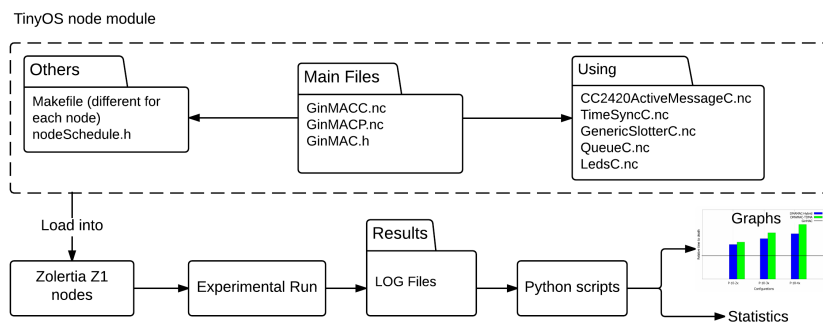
TinyOS node module

Others

Makefile (different for each node)
nodeSchedule.h

Main Files

GinMACC.nc
GinMACP.nc
GinMAC.h

Using

CC2420ActiveMessageC.nc
TimeSyncC.nc
GenericSlotterC.nc
QueueC.nc
LedsC.nc

Load into

Zolertia Z1 nodes

Experimental Run

Results

LOG Files

Python scripts

Graphs

Statistics